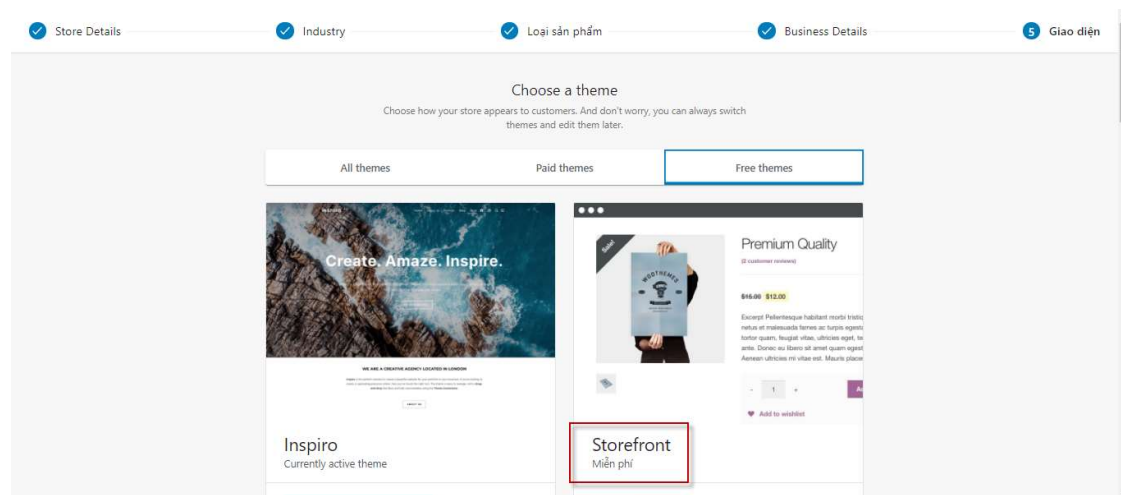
Store Details Industry Loại sản phẩm Business Details 5 Giao diện

Choose a theme

Choose how your store appears to customers. And don't worry, you can always switch themes and edit them later.

All themes | Paid themes | Free themes

Create. Amaze. Inspire.

WE ARE A CREATIVE AGENCY LOCATED IN LONDON

Sale!

WOOTHEMES

Premium Quality

(2 customer reviews)

$15.00 $12.00

Excerpt Pellentesque habitant morbi tristiq netus et malesuada fames ac turpis egest tortor quam, feugiat vitae, ultricies eget, te ante. Donec eu libero sit amet quam egest Aenean ultricies mi vitae est. Mauris place

1

Add to wishlist

Inspiro
Currently active theme

Storefront
Miễn phí